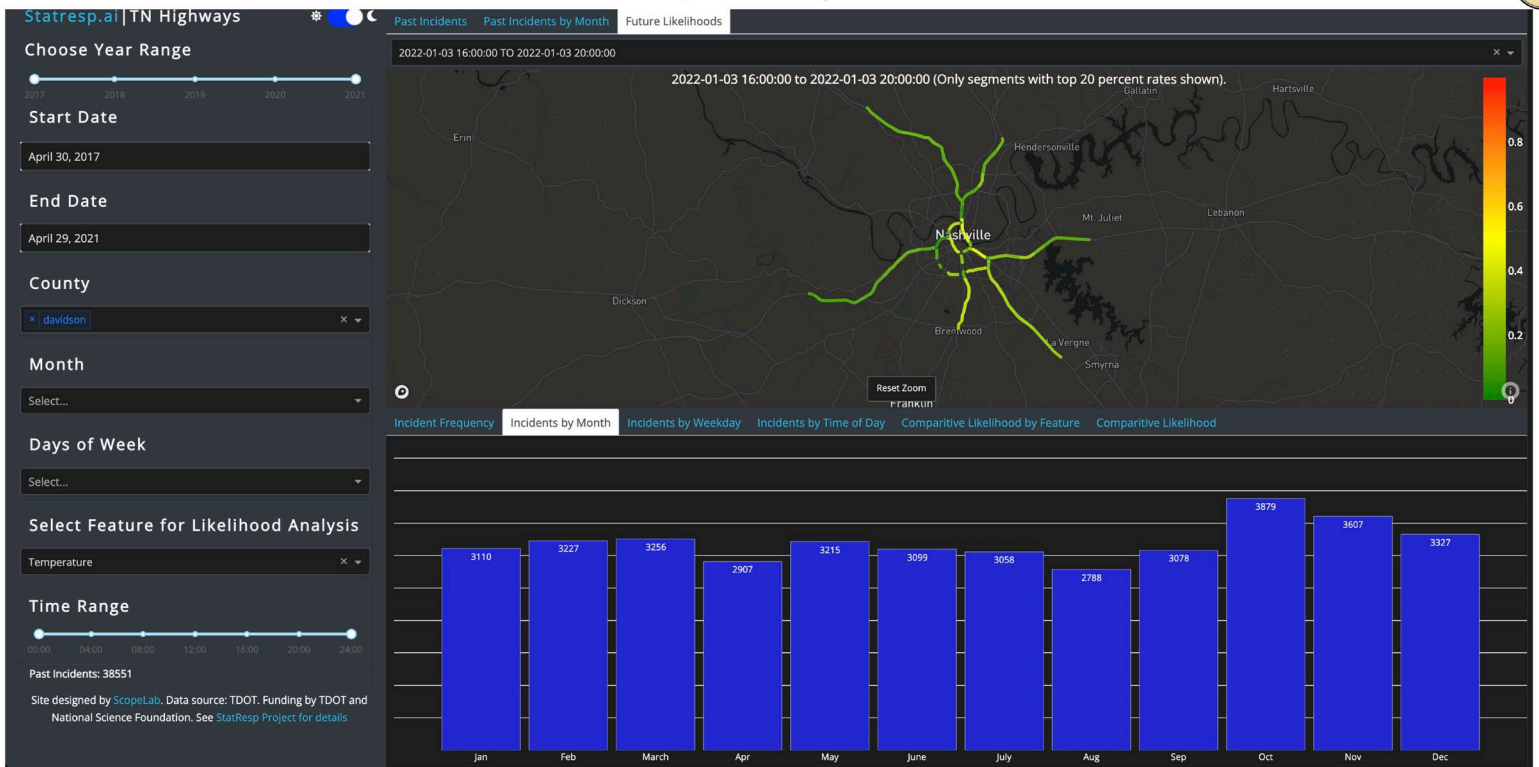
Statresp.ai | TN Highways

Choose Year Range

2017 2018 2019 2020 2021

Start Date

April 30, 2017

End Date

April 29, 2021

County

× davidson

Month

Select...

Days of Week

Select...

Select Feature for Likelihood Analysis

Temperature

Time Range

00:00 04:00 08:00 12:00 16:00 20:00 24:00

Past Incidents: 38551

Site designed by ScopeLab. Data source: TDOT. Funding by TDOT and National Science Foundation. See StatResp Project for details

Past Incidents | Past Incidents by Month | Future Likelihoods

2022-01-03 16:00:00 TO 2022-01-03 20:00:00

2022-01-03 16:00:00 to 2022-01-03 20:00:00 (Only segments with top 20 percent rates shown).

Gallatin Hartsville Erin Hendersonville Mt. Juliet Lebanon Nashville Dickson Brentwood La Vergne Smyrna Franklin

0.8 0.6 0.4 0.2 0

Reset Zoom

Incident Frequency | Incidents by Month | Incidents by Weekday | Incidents by Time of Day | Comparitive Likelihood by Feature | Comparitive Likelihood

| Jan | Feb | March | Apr | May | June | July | Aug | Sep | Oct | Nov | Dec |
|---|---|---|---|---|---|---|---|---|---|---|---|
| 3110 | 3227 | 3256 | 2907 | 3215 | 3099 | 3058 | 2788 | 3078 | 3879 | 3607 | 3327 |